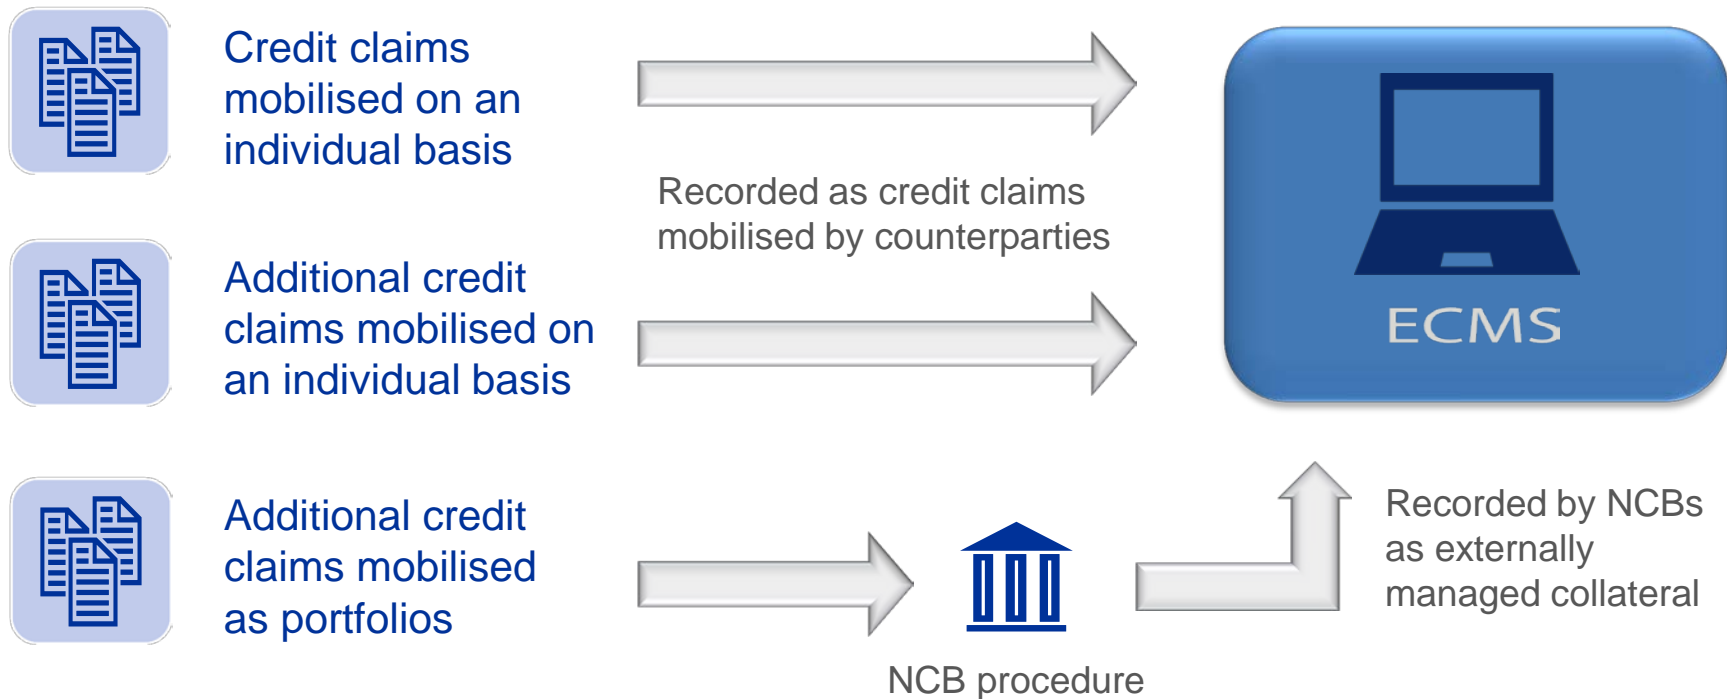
Credit claims mobilised on an individual basis

Recorded as credit claims mobilised by counterparties

ECMS

Additional credit claims mobilised on an individual basis

Additional credit claims mobilised as portfolios

NCB procedure

Recorded by NCBs as externally managed collateral